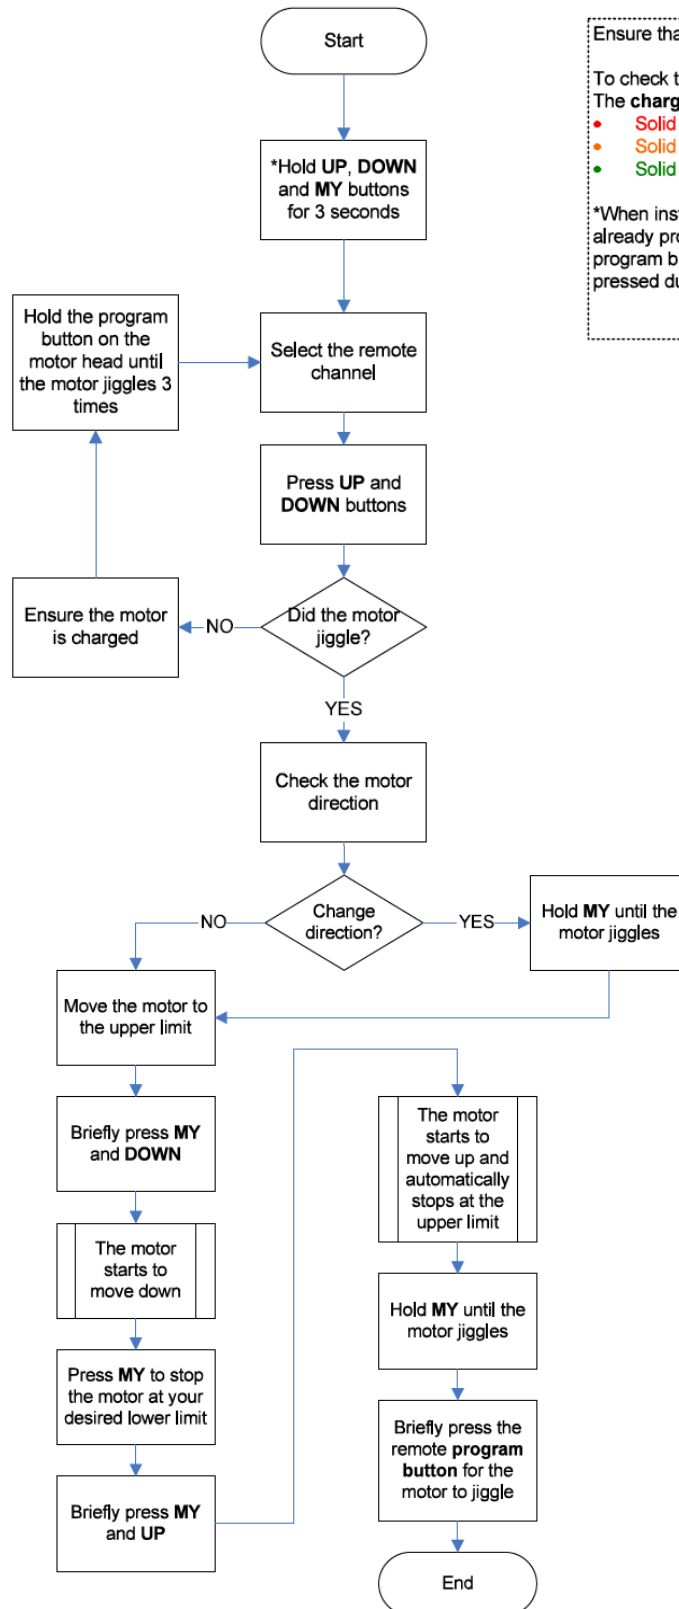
Start

*Hold **UP**, **DOWN** and **MY** buttons for 3 seconds

Select the remote channel

Hold the program button on the motor head until the motor jiggles 3 times

Press **UP** and **DOWN** buttons

Did the motor jiggle?

NO

Ensure the motor is charged

YES

Check the motor direction

Change direction?

NO

YES

Hold **MY** until the motor jiggles

Move the motor to the upper limit

Briefly press **MY** and **DOWN**

The motor starts to move down

Press **MY** to stop the motor at your desired lower limit

Briefly press **MY** and **UP**

The motor starts to move up and automatically stops at the upper limit

Hold **MY** until the motor jiggles

Briefly press the remote **program button** for the motor to jiggle

End

Ensure tha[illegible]

To check t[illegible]
The **charg**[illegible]
• Solid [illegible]
• Solid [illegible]
• Solid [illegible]

*When inst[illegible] already pro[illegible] program b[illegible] pressed du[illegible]